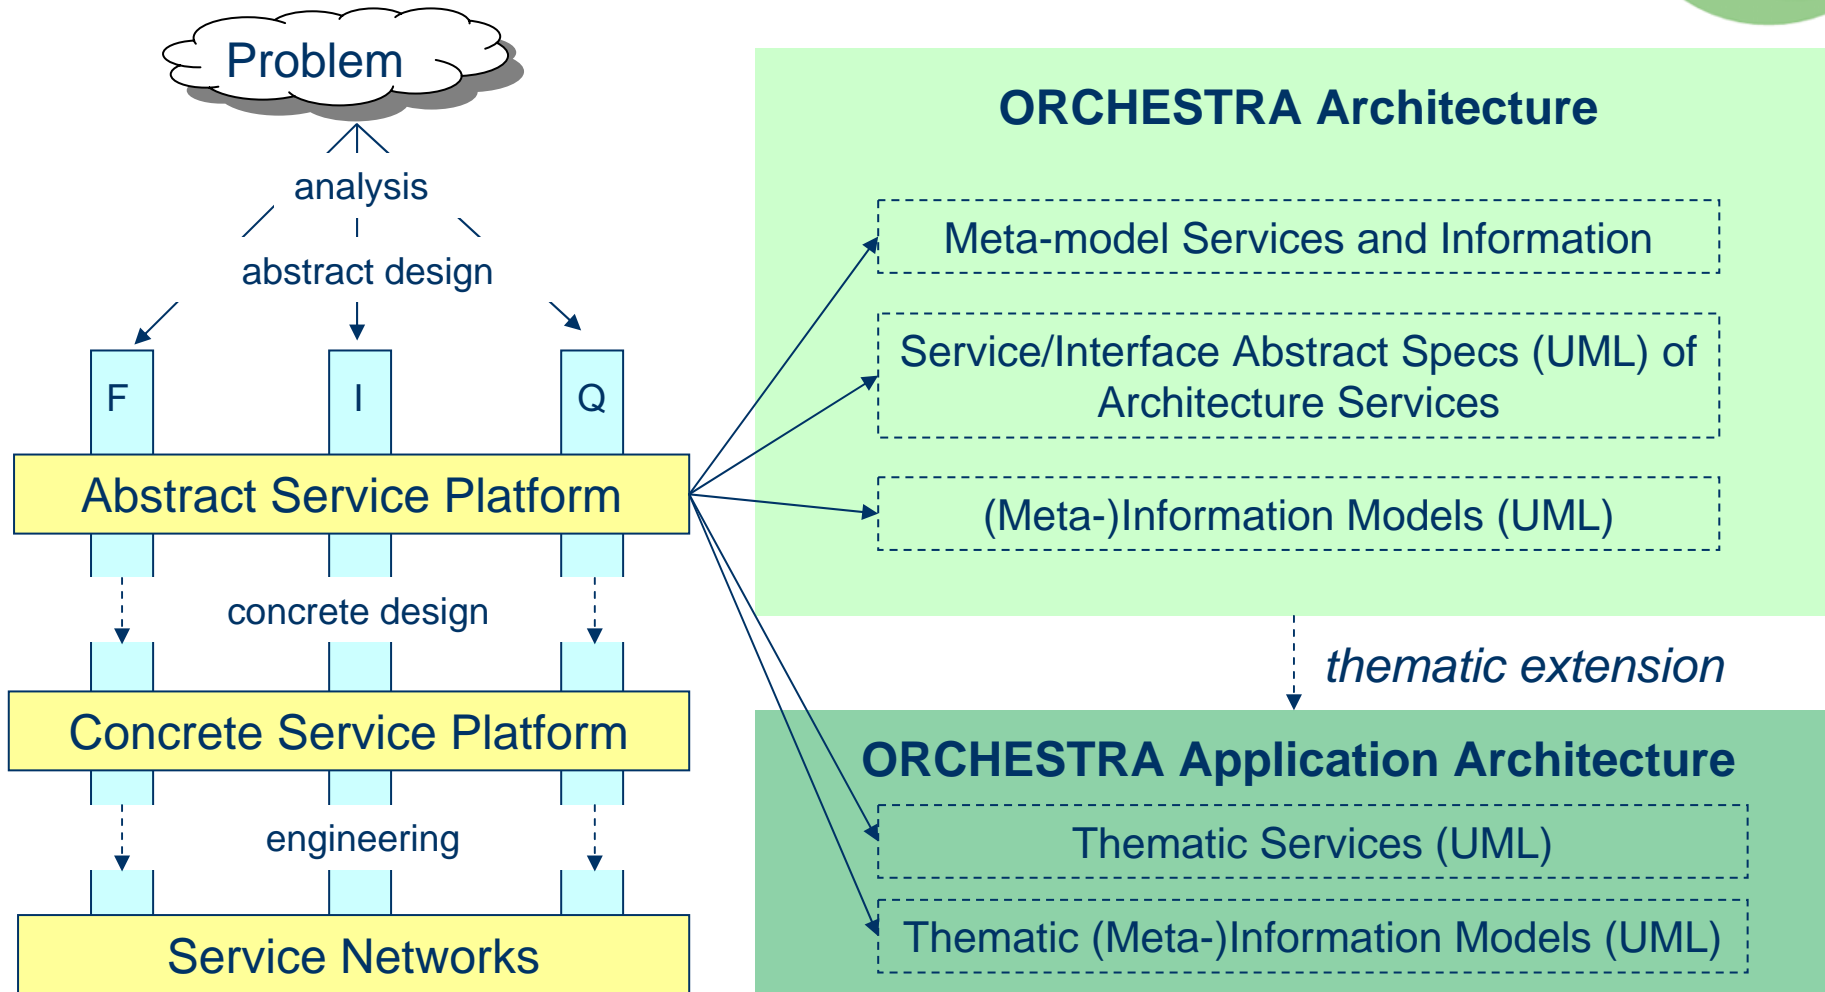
Problem

analysis

abstract design

F

I

Q

Abstract Service Platform

concrete design

Concrete Service Platform

engineering

Service Networks

ORCHESTRA Architecture

Meta-model Services and Information

Service/Interface Abstract Specs (UML) of Architecture Services

(Meta-)Information Models (UML)

thematic extension

ORCHESTRA Application Architecture

Thematic Services (UML)

Thematic (Meta-)Information Models (UML)